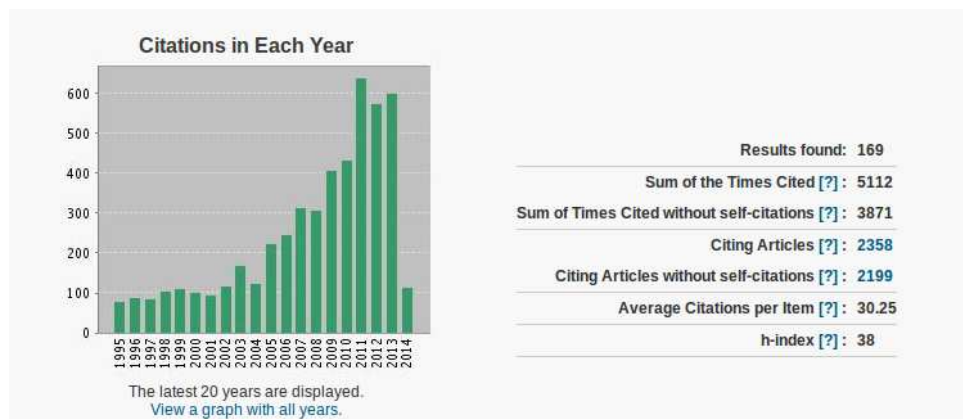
Citations in Each Year

600
500
400
300
200
100
0

1995 1996 1997 1998 1999 2000 2001 2002 2003 2004 2005 2006 2007 2008 2009 2010 2011 2012 2013 2014

The latest 20 years are displayed.
View a graph with all years.

| | |
|---|---|
| Results found: | 169 |
| Sum of the Times Cited [?] : | 5112 |
| Sum of Times Cited without self-citations [?] : | 3871 |
| Citing Articles [?] : | 2358 |
| Citing Articles without self-citations [?] : | 2199 |
| Average Citations per Item [?] : | 30.25 |
| h-index [?] : | 38 |